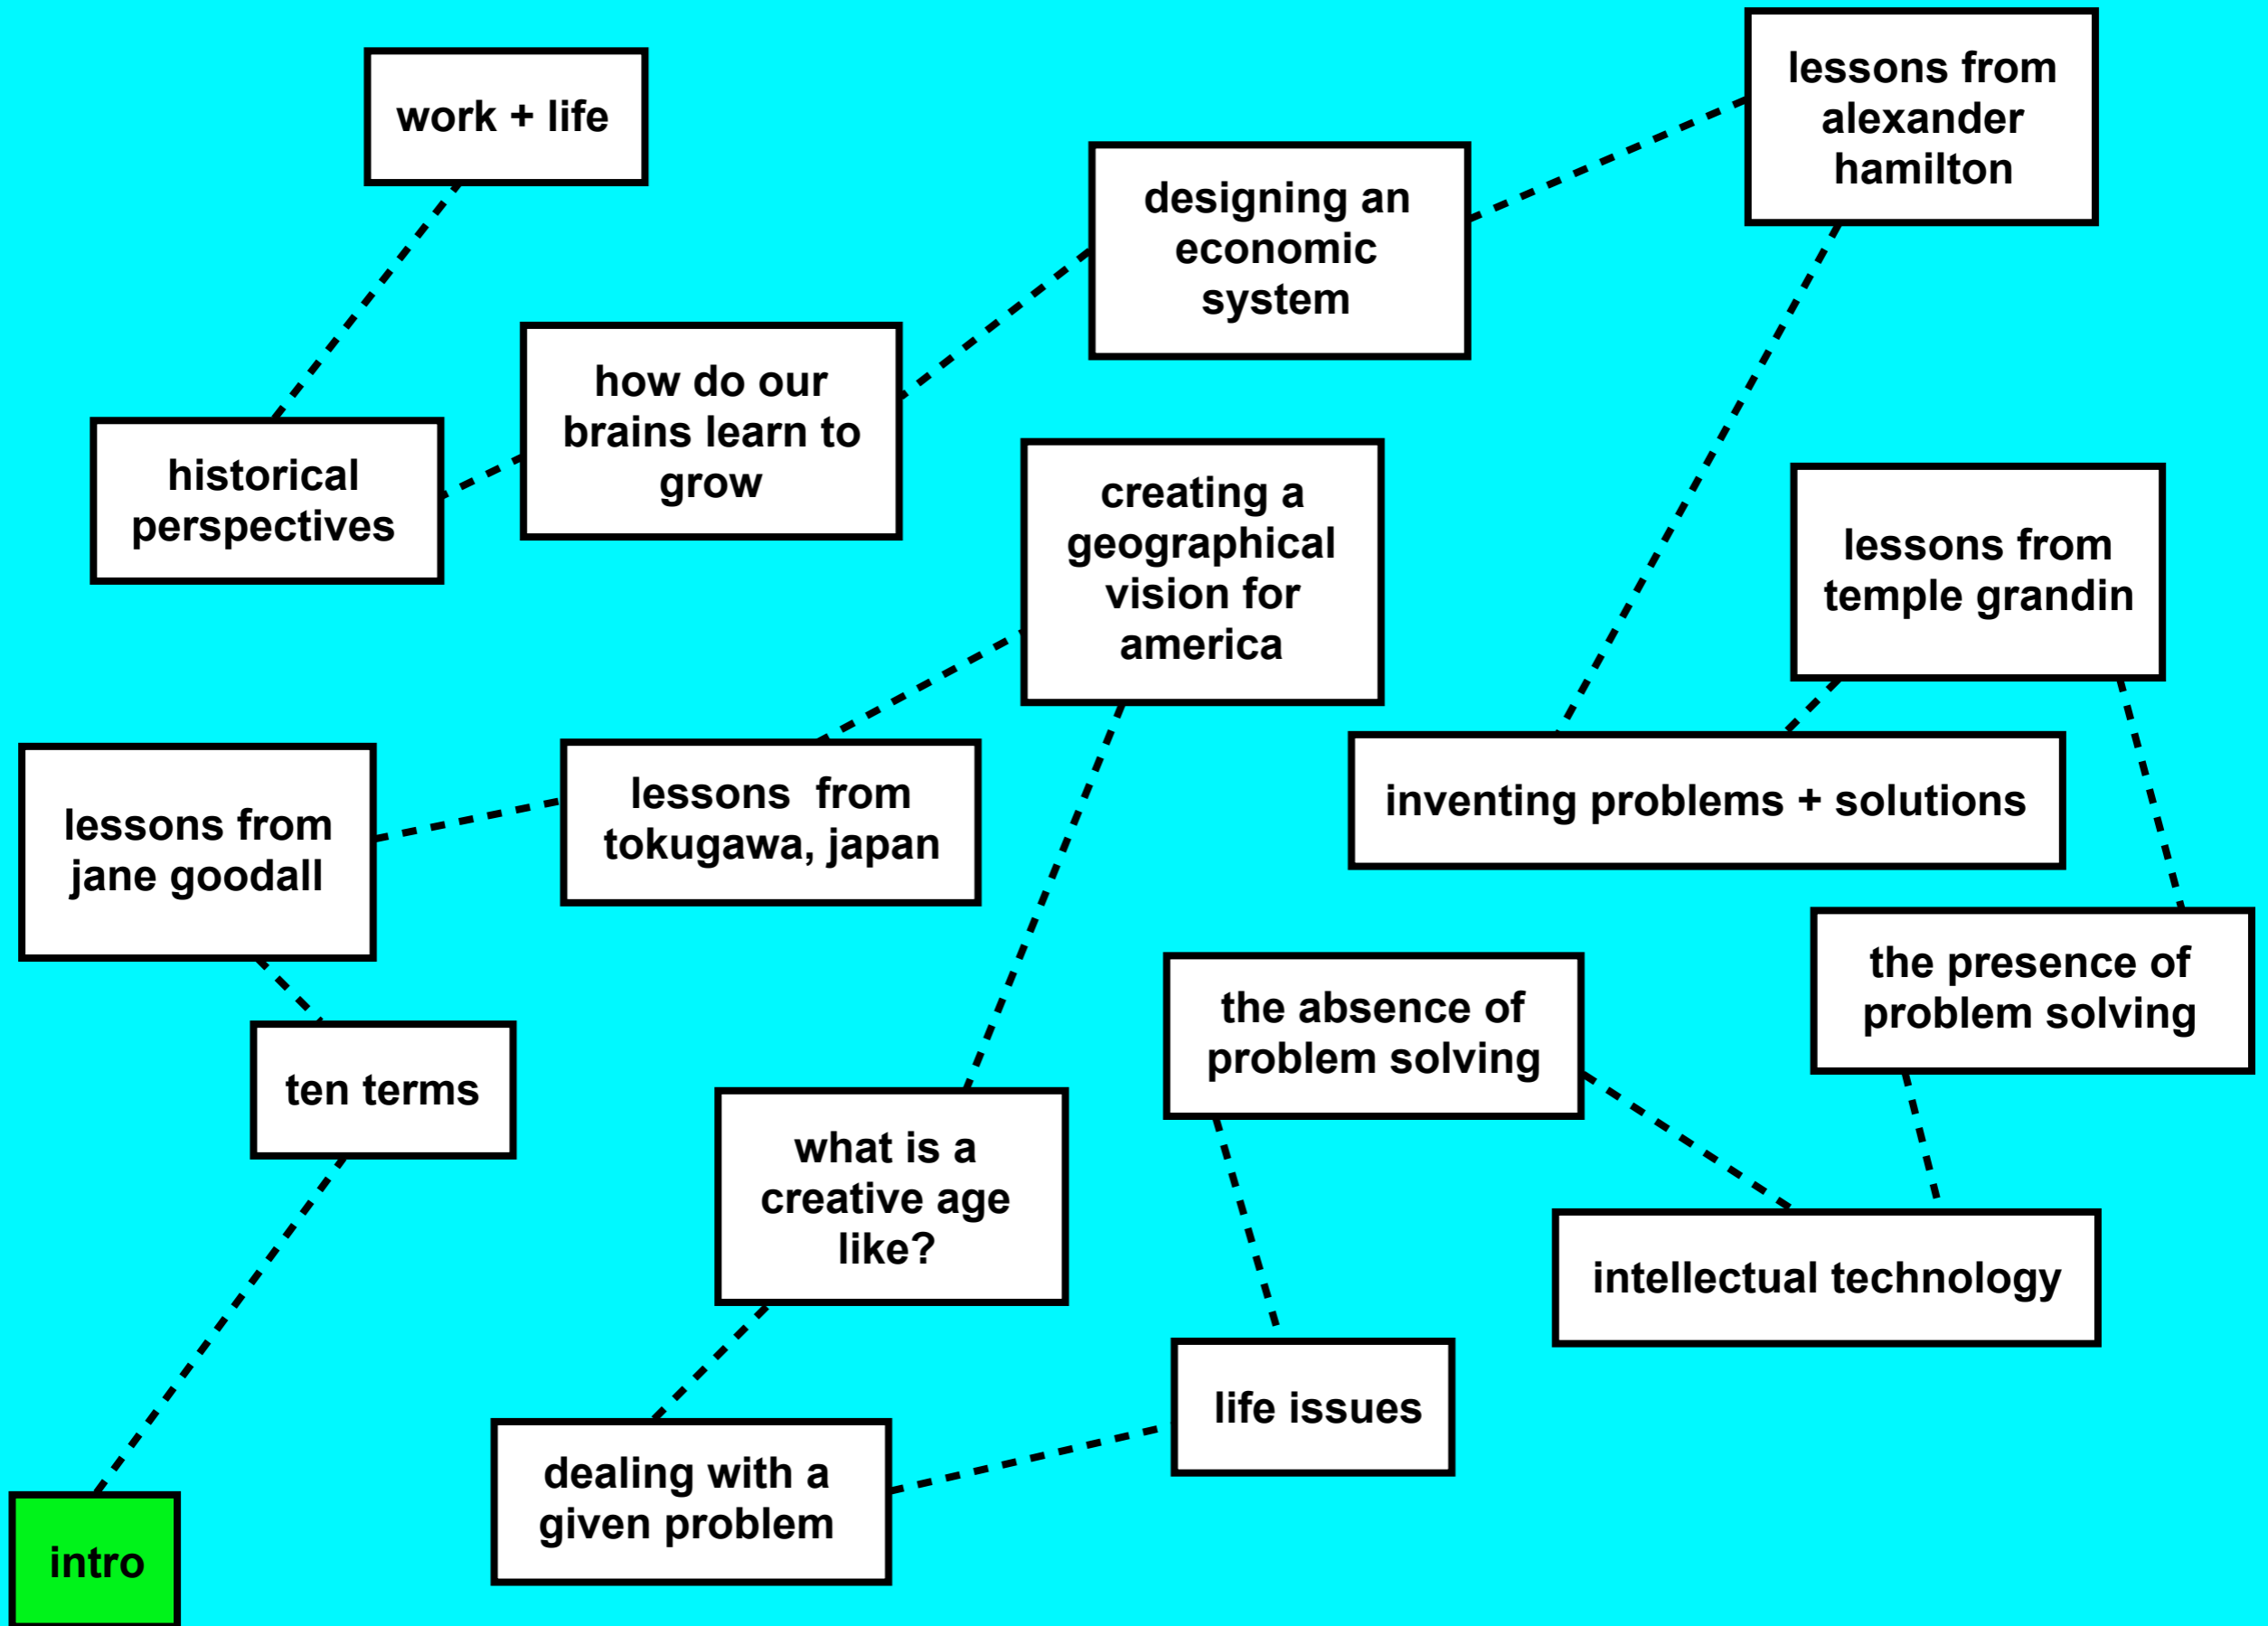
work + life

lessons from alexander hamilton

designing an economic system

how do our brains learn to grow

historical perspectives

creating a geographical vision for america

lessons from temple grandin

inventing problems + solutions

lessons from jane goodall

lessons from tokugawa, japan

the presence of problem solving

the absence of problem solving

ten terms

what is a creative age like?

intellectual technology

life issues

dealing with a given problem

intro